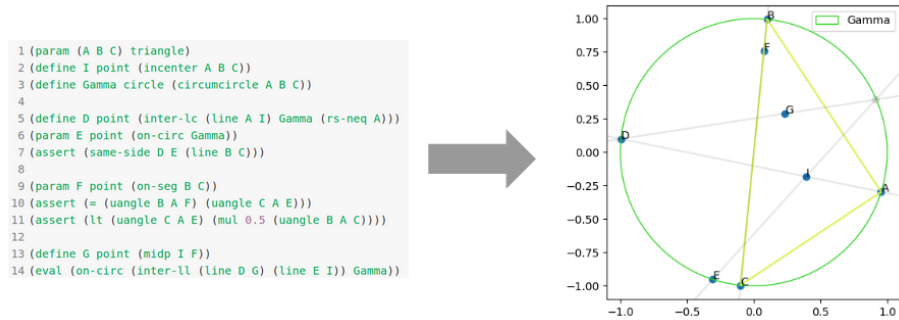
1 (param (A B C) triangle)
2 (define I point (incenter A B C))
3 (define Gamma circle (circumcircle A B C))
4
5 (define D point (inter-lc (line A I) Gamma (rs-neq A)))
6 (param E point (on-circ Gamma))
7 (assert (same-side D E (line B C)))
8
9 (param F point (on-seg B C))
10 (assert (= (uangle B A F) (uangle C A E)))
11 (assert (lt (uangle C A E) (mul 0.5 (uangle B A C))))
12
13 (define G point (midp I F))
14 (eval (on-circ (inter-ll (line D G) (line E I)) Gamma))

Gamma

B
F
G
D
I
A
E
C

1.00
0.75
0.50
0.25
0.00
−0.25
−0.50
−0.75
−1.00

−1.0
−0.5
0.0
0.5
1.0